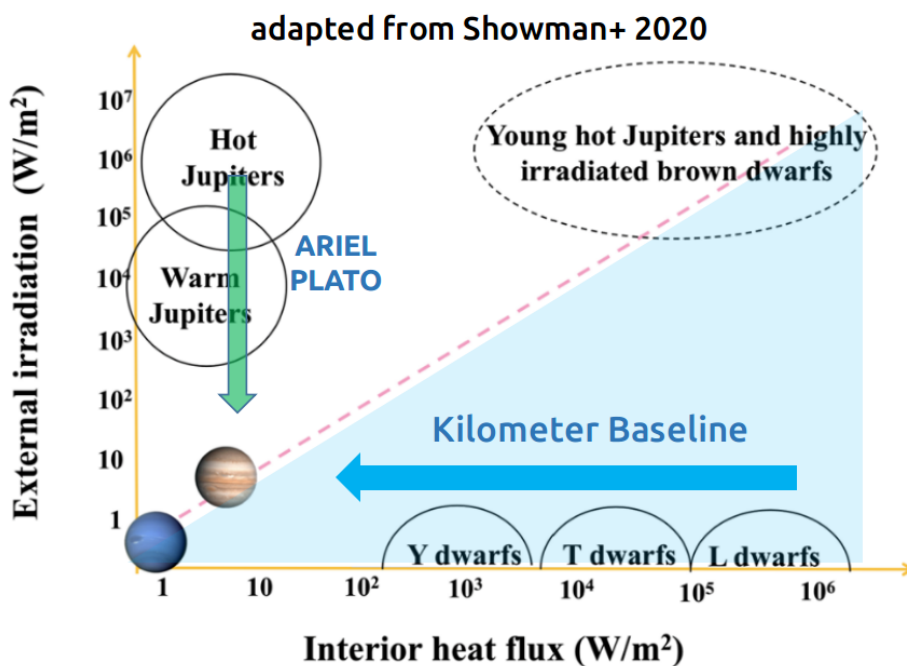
adapted from Showman+ 2020

External irradiation (W/m$^2$)

$10^7$
$10^6$
$10^5$
$10^4$
$10^3$
$10^2$
10
1

Hot Jupiters

Warm Jupiters

ARIEL
PLATO

Young hot Jupiters and highly irradiated brown dwarfs

Kilometer Baseline

Y dwarfs
T dwarfs
L dwarfs

1
10
$10^2$
$10^3$
$10^4$
$10^5$
$10^6$

Interior heat flux (W/m$^2$)